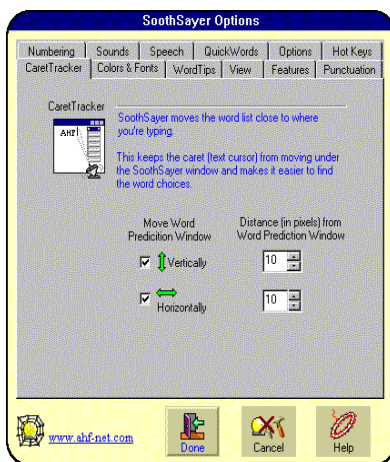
SoothSayer Options

Numbering | Sounds | Speech | QuickWords | Options | Hot Keys
CaretTracker | Colors & Fonts | WordTips | View | Features | Punctuation

CaretTracker

AHF

SoothSayer moves the word list close to where you're typing.

This keeps the caret (text cursor) from moving under the SoothSayer window and makes it easier to find the word choices.

Move Word Predicition Window

Distance (in pixels) from Word Prediction Window

Vertically 10

Horizontally 10

www.ahf-net.com

Done

Cancel

Help